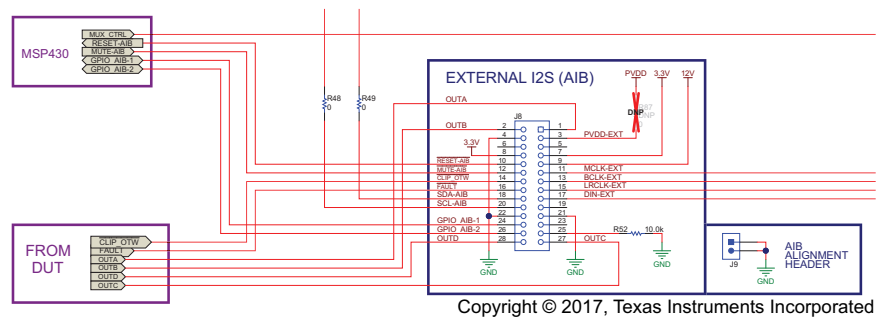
MSP430
MUX_CTRL
RESET-AIB
MUTE-AIB
GPIO_AIB-1
GPIO_AIB-2

R48
0
R49
0

EXTERNAL I2S (AIB)

PVDD
3.3V
12V
DNP
J8

OUTA
OUTB
3.3V
RESET-AIB
MUTE-AIB
CLIP_OTW
FAULT
SDA-AIB
SCL-AIB
GPIO_AIB-1
GPIO_AIB-2
OUTD

2
4
6
8
10
12
14
16
18
20
22
24
26
28

1
3
5
7
9
11
13
15
17
19
21
23
25
27

PVDD-EXT
MCLK-EXT
BCLK-EXT
LRCLK-EXT
DIN-EXT
OUTC
R52
10.0k

GND
GND
GND

FROM DUT
CLIP_OTW
FAULT
OUTA
OUTB
OUTD
OUTC

J9
GND
AIB ALIGNMENT HEADER

Copyright © 2017, Texas Instruments Incorporated